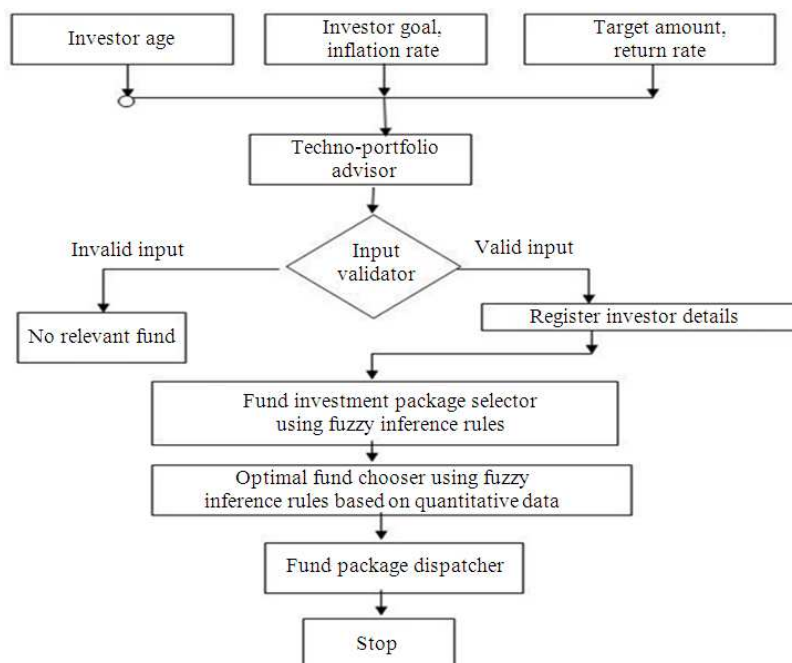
Investor age

Investor goal, inflation rate

Target amount, return rate

Techno-portfolio advisor

Invalid input

Input validator

Valid input

No relevant fund

Register investor details

Fund investment package selector using fuzzy inference rules

Optimal fund chooser using fuzzy inference rules based on quantitative data

Fund package dispatcher

Stop